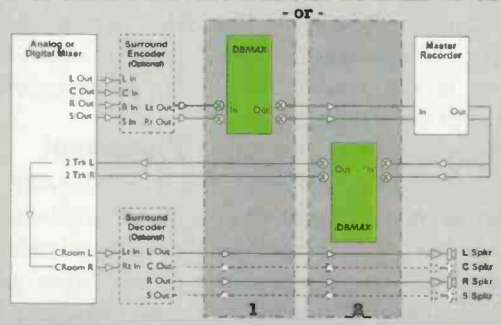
- or -

Analog or Digital Mixer

L Out
C Out
R Out
S Out

Surround Encoder (Optional)

L In
C In
R In
S In
Lt Out
Rt Out

DBMAX

In
Out

Master Recorder

In
Out

2 Trk L
2 Trk R

Out
In

DBMAX

Surround Decoder (Optional)

CRoom L
CRoom R

Lt In
Rt In
L Out
C Out
R Out
S Out

L Spkr
C Spkr
R Spkr
S Spkr

1
2